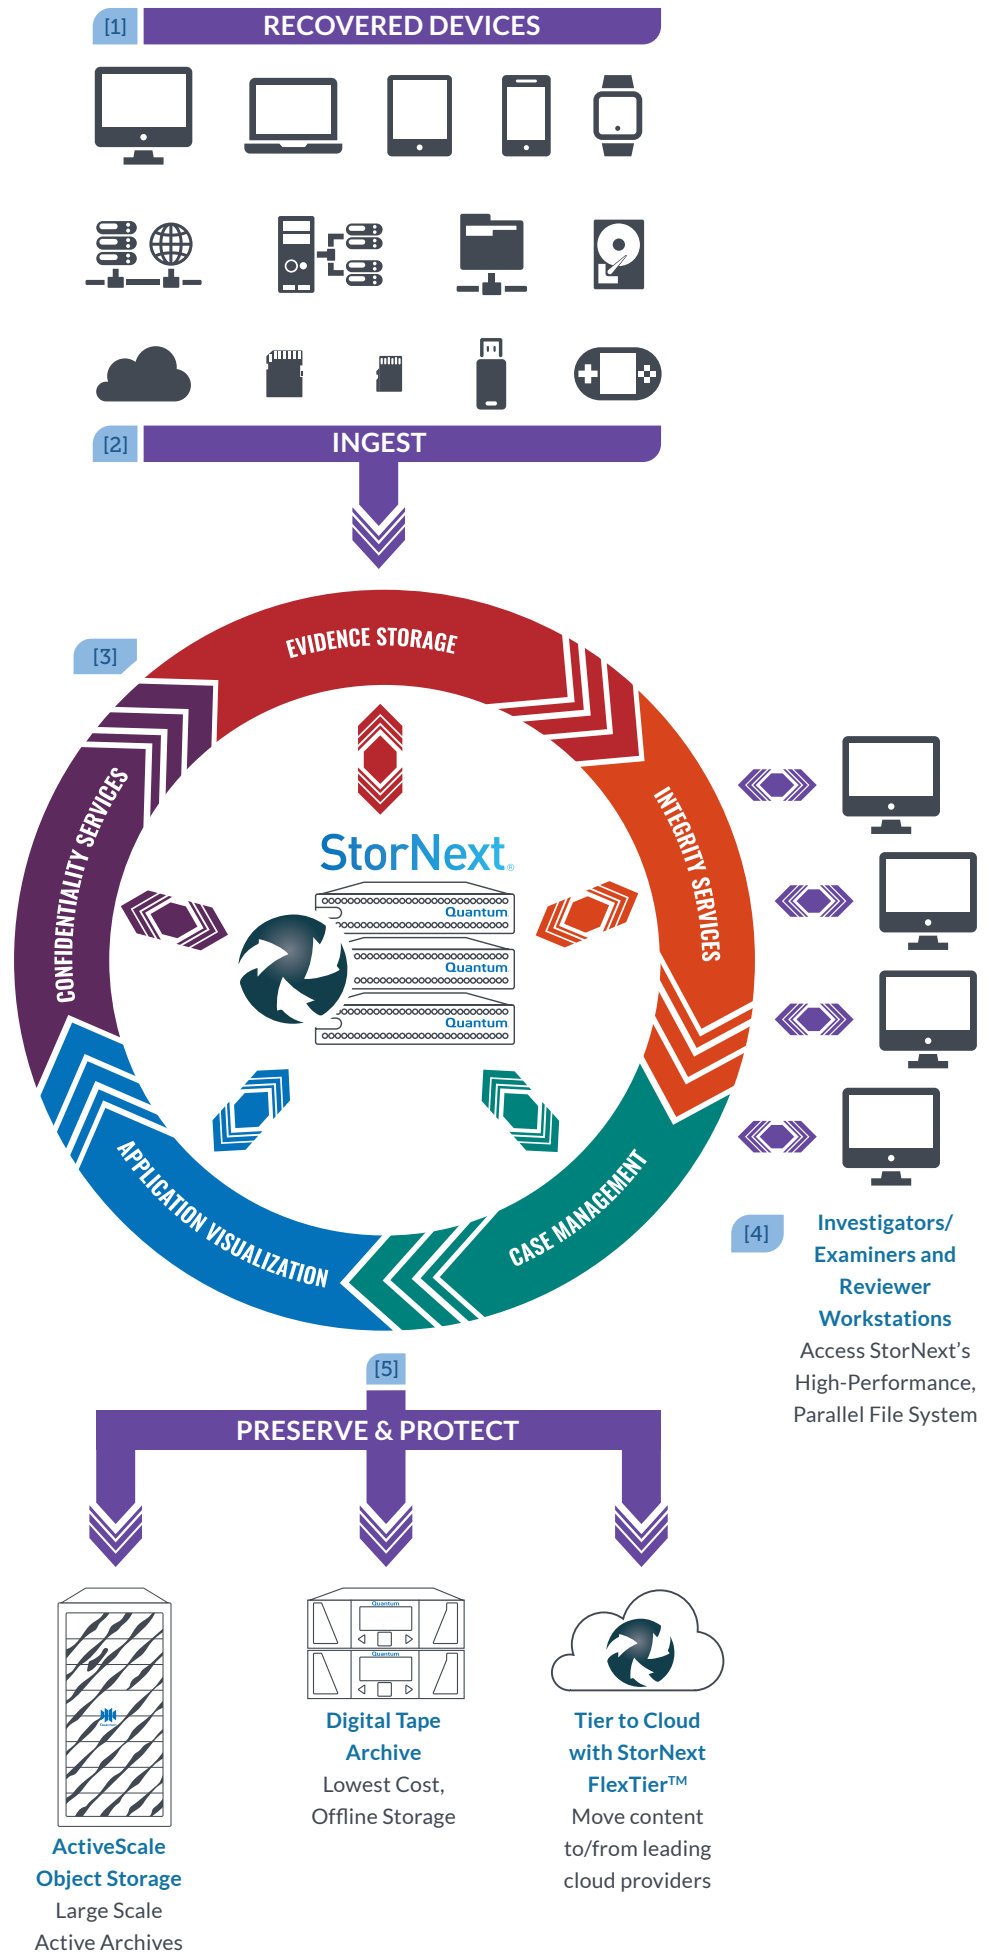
[1] RECOVERED DEVICES

[2] INGEST

[3]

EVIDENCE STORAGE

INTEGRITY SERVICES

CASE MANAGEMENT

APPLICATION VISUALIZATION

CONFIDENTIALITY SERVICES

StorNext

Quantum

Quantum

Quantum

[4] Investigators/ Examiners and Reviewer Workstations

Access StorNext's High-Performance, Parallel File System

[5]

PRESERVE & PROTECT

ActiveScale Object Storage

Large Scale Active Archives

Quantum

Quantum

Digital Tape Archive

Lowest Cost, Offline Storage

Tier to Cloud with StorNext FlexTier™

Move content to/from leading cloud providers